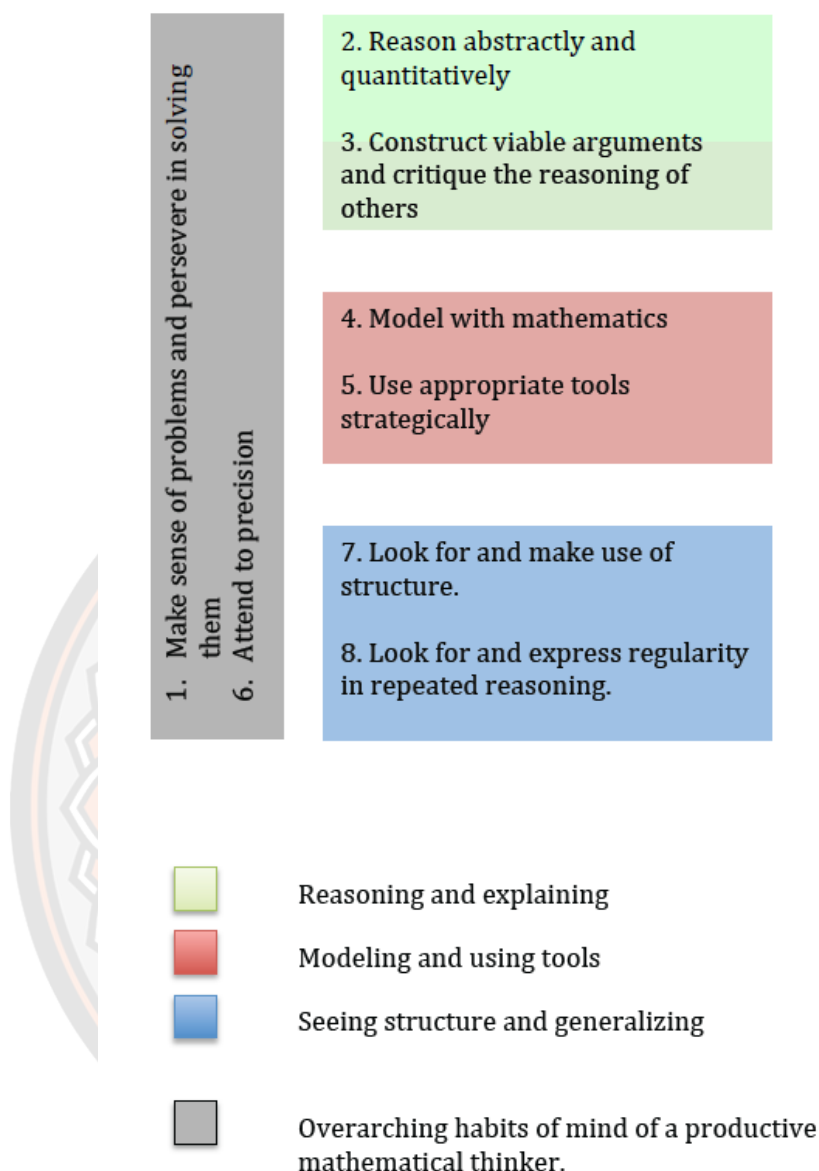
1. Make sense of problems and persevere in solving them
6. Attend to precision

2. Reason abstractly and quantitatively

3. Construct viable arguments and critique the reasoning of others

4. Model with mathematics

5. Use appropriate tools strategically

7. Look for and make use of structure.

8. Look for and express regularity in repeated reasoning.

Reasoning and explaining

Modeling and using tools

Seeing structure and generalizing

Overarching habits of mind of a productive mathematical thinker.